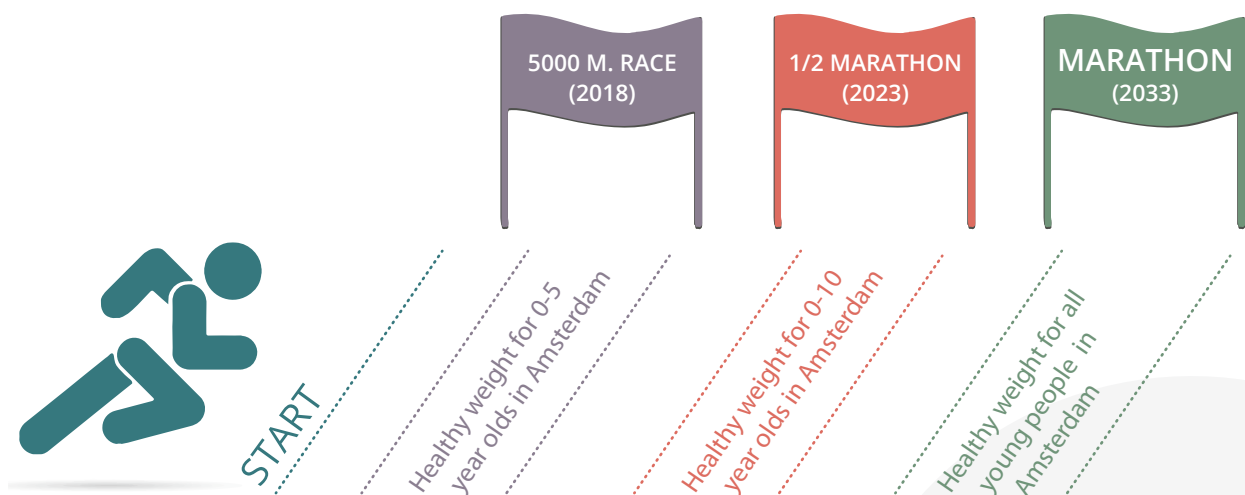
5000 M. RACE
(2018)

1/2 MARATHON
(2023)

MARATHON
(2033)

START

Healthy weight for 0-5 year olds in Amsterdam

Healthy weight for 0-10 year olds in Amsterdam

Healthy weight for all young people in Amsterdam